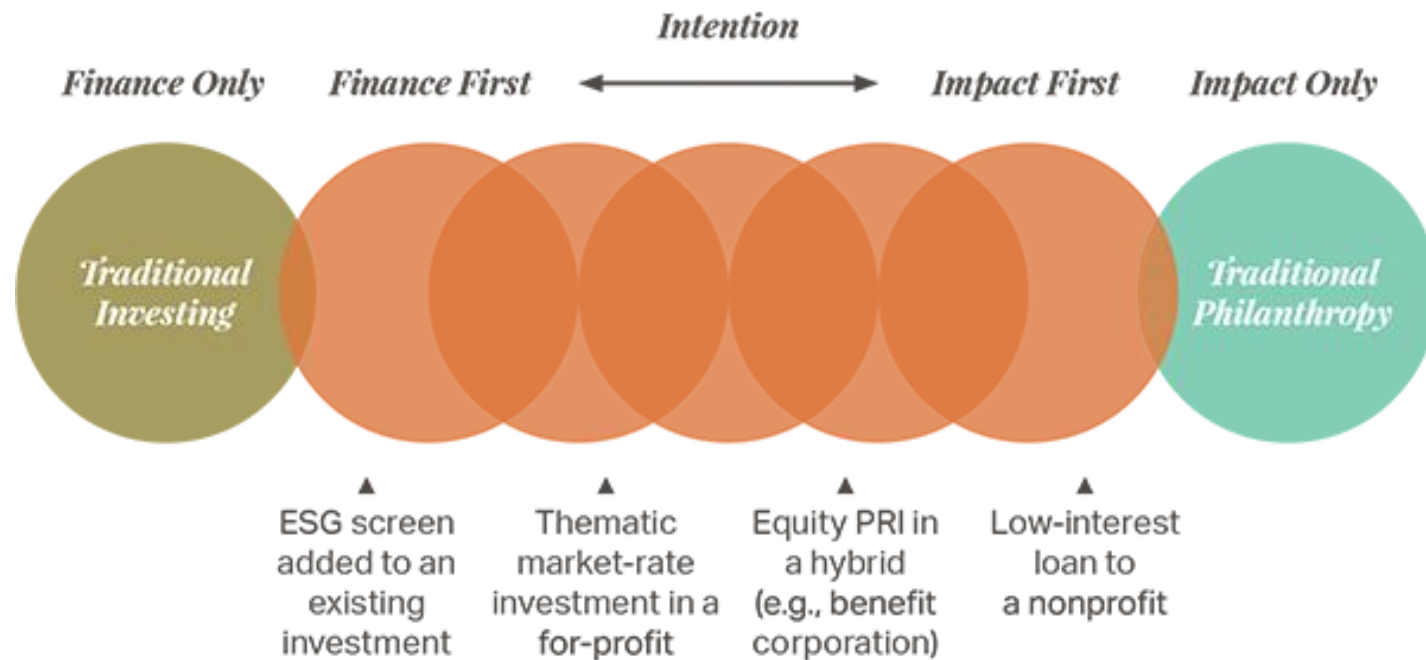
Intention

Finance Only

Finance First

Impact First

Impact Only

Traditional Investing

Traditional Philanthropy

ESG screen added to an existing investment

Thematic market-rate investment in a for-profit

Equity PRI in a hybrid (e.g., benefit corporation)

Low-interest loan to a nonprofit